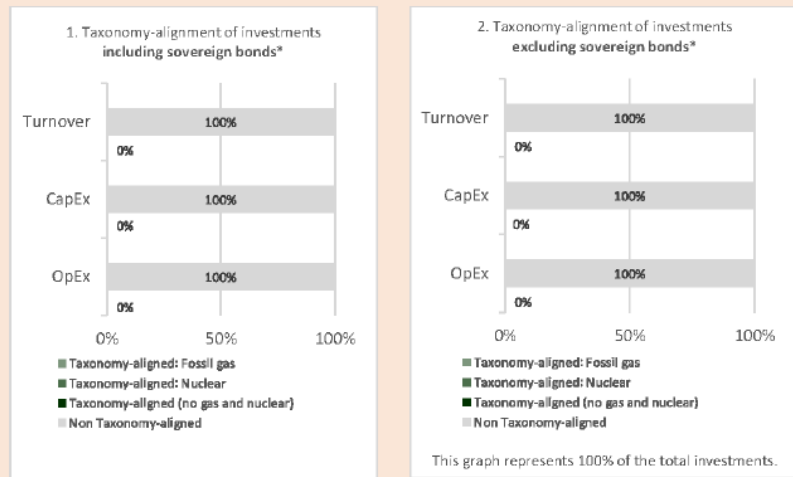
1. Taxonomy-alignment of investments
**including sovereign bonds***

Turnover
100%
0%
CapEx
100%
0%
OpEx
100%
0%
0% 50% 100%

Taxonomy-aligned: Fossil gas
Taxonomy-aligned: Nuclear
Taxonomy-aligned (no gas and nuclear)
Non Taxonomy-aligned

2. Taxonomy-alignment of investments
**excluding sovereign bonds***

Turnover
100%
0%
CapEx
100%
0%
OpEx
100%
0%
0% 50% 100%

Taxonomy-aligned: Fossil gas
Taxonomy-aligned: Nuclear
Taxonomy-aligned (no gas and nuclear)
Non Taxonomy-aligned

This graph represents 100% of the total investments.